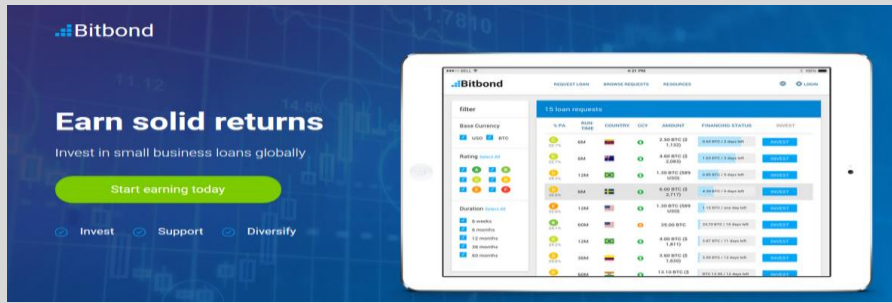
Bitbond

Earn solid returns

Invest in small business loans globally

Start earning today

Invest Support Diversify

Bitbond REQUEST LOAN BROWSE REQUESTS RESOURCES LOGIN

filter

Base Currency

USD BTC

Rating Select All

Duration Select All

6 weeks

6 months

12 months

36 months

60 months

15 loan requests

| % PA | RUN TIME | COUNTRY | CCY | AMOUNT | FINANCING STATUS | INVEST |
|---|---|---|---|---|---|---|
| | 6M | | | 2.50 BTC ([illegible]) | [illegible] | INVEST |
| | 6M | | | 4.60 BTC ([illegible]) | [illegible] | INVEST |
| | 12M | | | 1.30 BTC ([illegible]) | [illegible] | INVEST |
| | 6M | | | 8.00 BTC ([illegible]) | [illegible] | INVEST |
| | 12M | | | 1.30 BTC ([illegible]) | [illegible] | INVEST |
| | 60M | | | 25.00 BTC | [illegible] | INVEST |
| | 12M | | | 4.00 BTC ([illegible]) | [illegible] | INVEST |
| | 36M | | | 3.60 BTC ([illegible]) | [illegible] | INVEST |
| | 36M | | | 14.14 BTC ([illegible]) | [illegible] | INVEST |